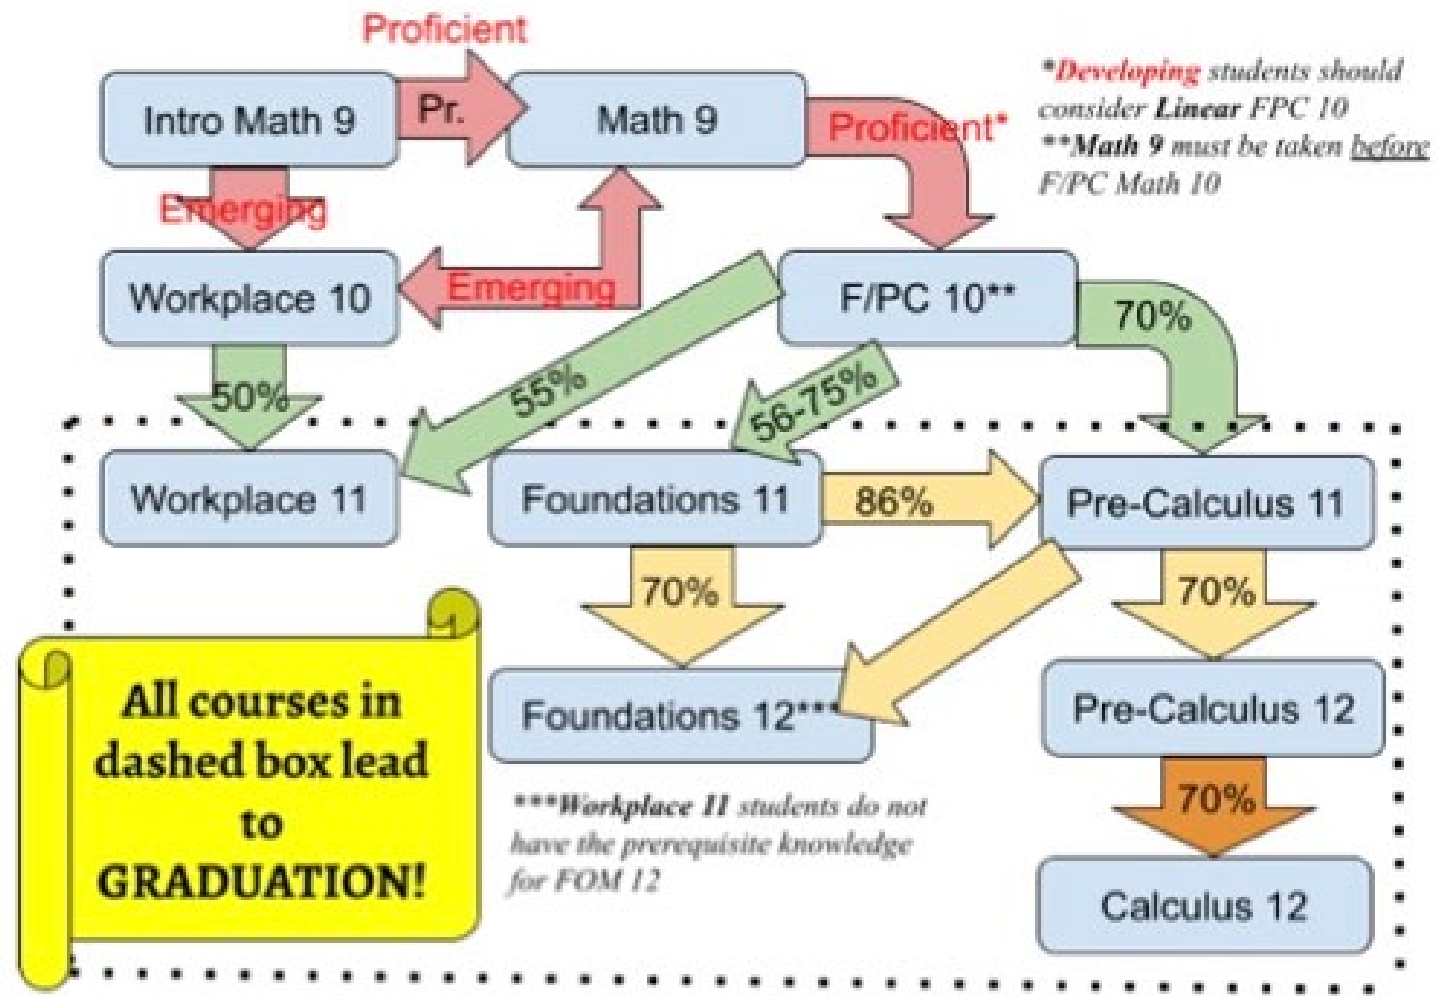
Proficient

Intro Math 9

Pr.

Math 9

Proficient*

*Developing students should consider Linear FPC 10
**Math 9 must be taken before F/PC Math 10

Emerging

Workplace 10

Emerging

F/PC 10**

70%

50%

55%

56-75%

Workplace 11

Foundations 11

86%

Pre-Calculus 11

70%

70%

Foundations 12***

Pre-Calculus 12

70%

Calculus 12

***Workplace 11 students do not have the prerequisite knowledge for FOM 12

All courses in dashed box lead to GRADUATION!